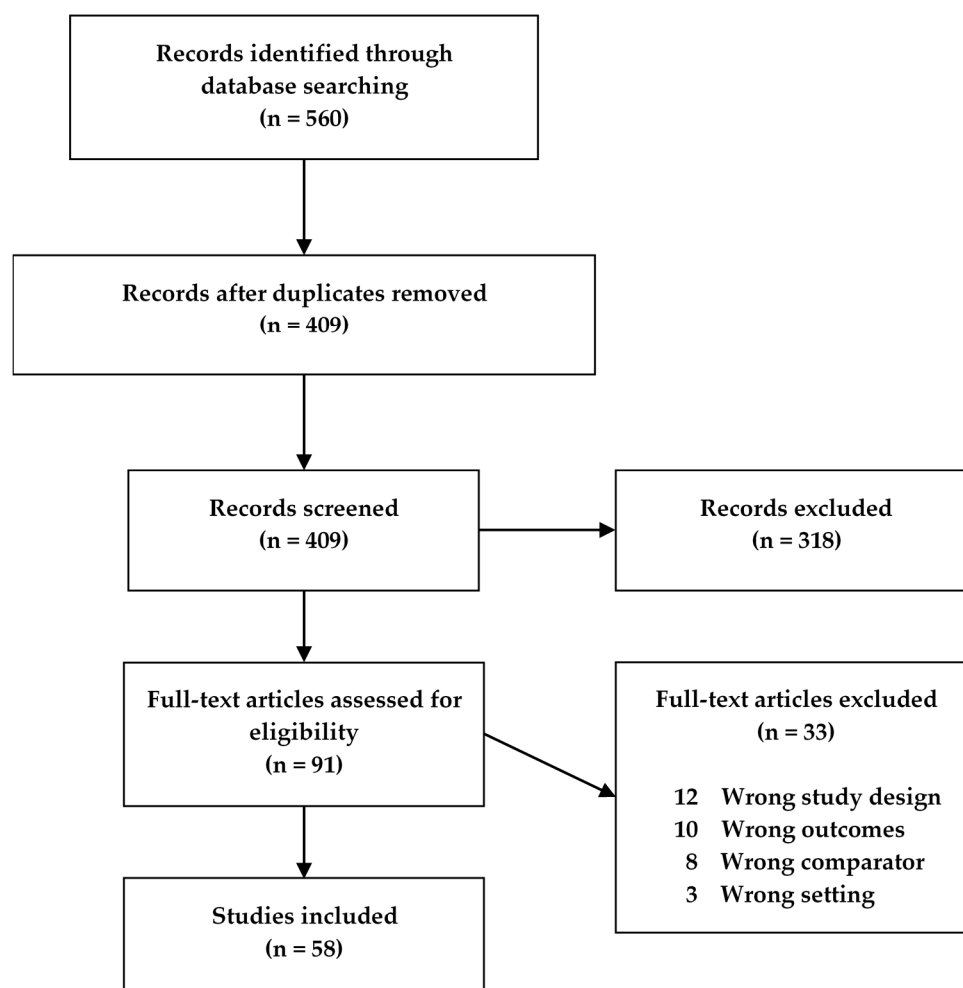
Records identified through database searching
(n = 560)

Records after duplicates removed
(n = 409)

Records screened
(n = 409)

Records excluded
(n = 318)

Full-text articles assessed for eligibility
(n = 91)

Full-text articles excluded
(n = 33)

12 Wrong study design
10 Wrong outcomes
8 Wrong comparator
3 Wrong setting

Studies included
(n = 58)